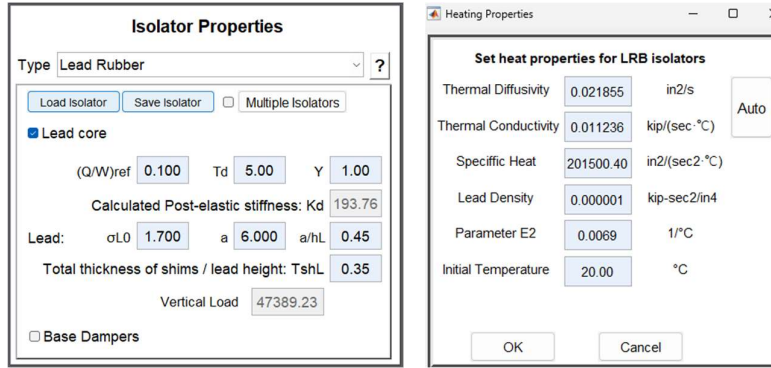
Isolator Properties

Type Lead Rubber ?

Load Isolator Save Isolator Multiple Isolators

Lead core

(Q/W)ref 0.100 Td 5.00 Y 1.00

Calculated Post-elastic stiffness: Kd 193.76

Lead: σL0 1.700 a 6.000 a/hL 0.45

Total thickness of shims / lead height: TshL 0.35

Vertical Load 47389.23

Base Dampers

Heating Properties

Set heat properties for LRB isolators

| | | |
|---|---|---|
| Thermal Diffusivity | 0.021855 | in2/s |
| Thermal Conductivity | 0.011236 | kip/(sec·°C) |
| Speciffic Heat | 201500.40 | in2/(sec2·°C) |
| Lead Density | 0.000001 | kip-sec2/in4 |
| Parameter E2 | 0.0069 | 1/°C |
| Initial Temperature | 20.00 | °C |

Auto

OK Cancel